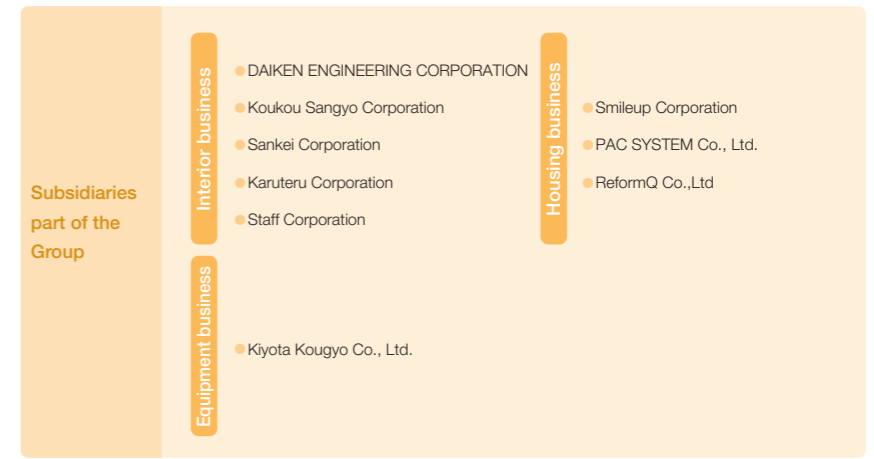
Subsidiaries part of the Group

Interior business

DAIKEN ENGINEERING CORPORATION

Koukou Sangyo Corporation

Sankei Corporation

Karuteru Corporation

Staff Corporation

Housing business

Smileup Corporation

PAC SYSTEM Co., Ltd.

ReformQ Co.,Ltd

Equipment business

Kiyota Kougyo Co., Ltd.